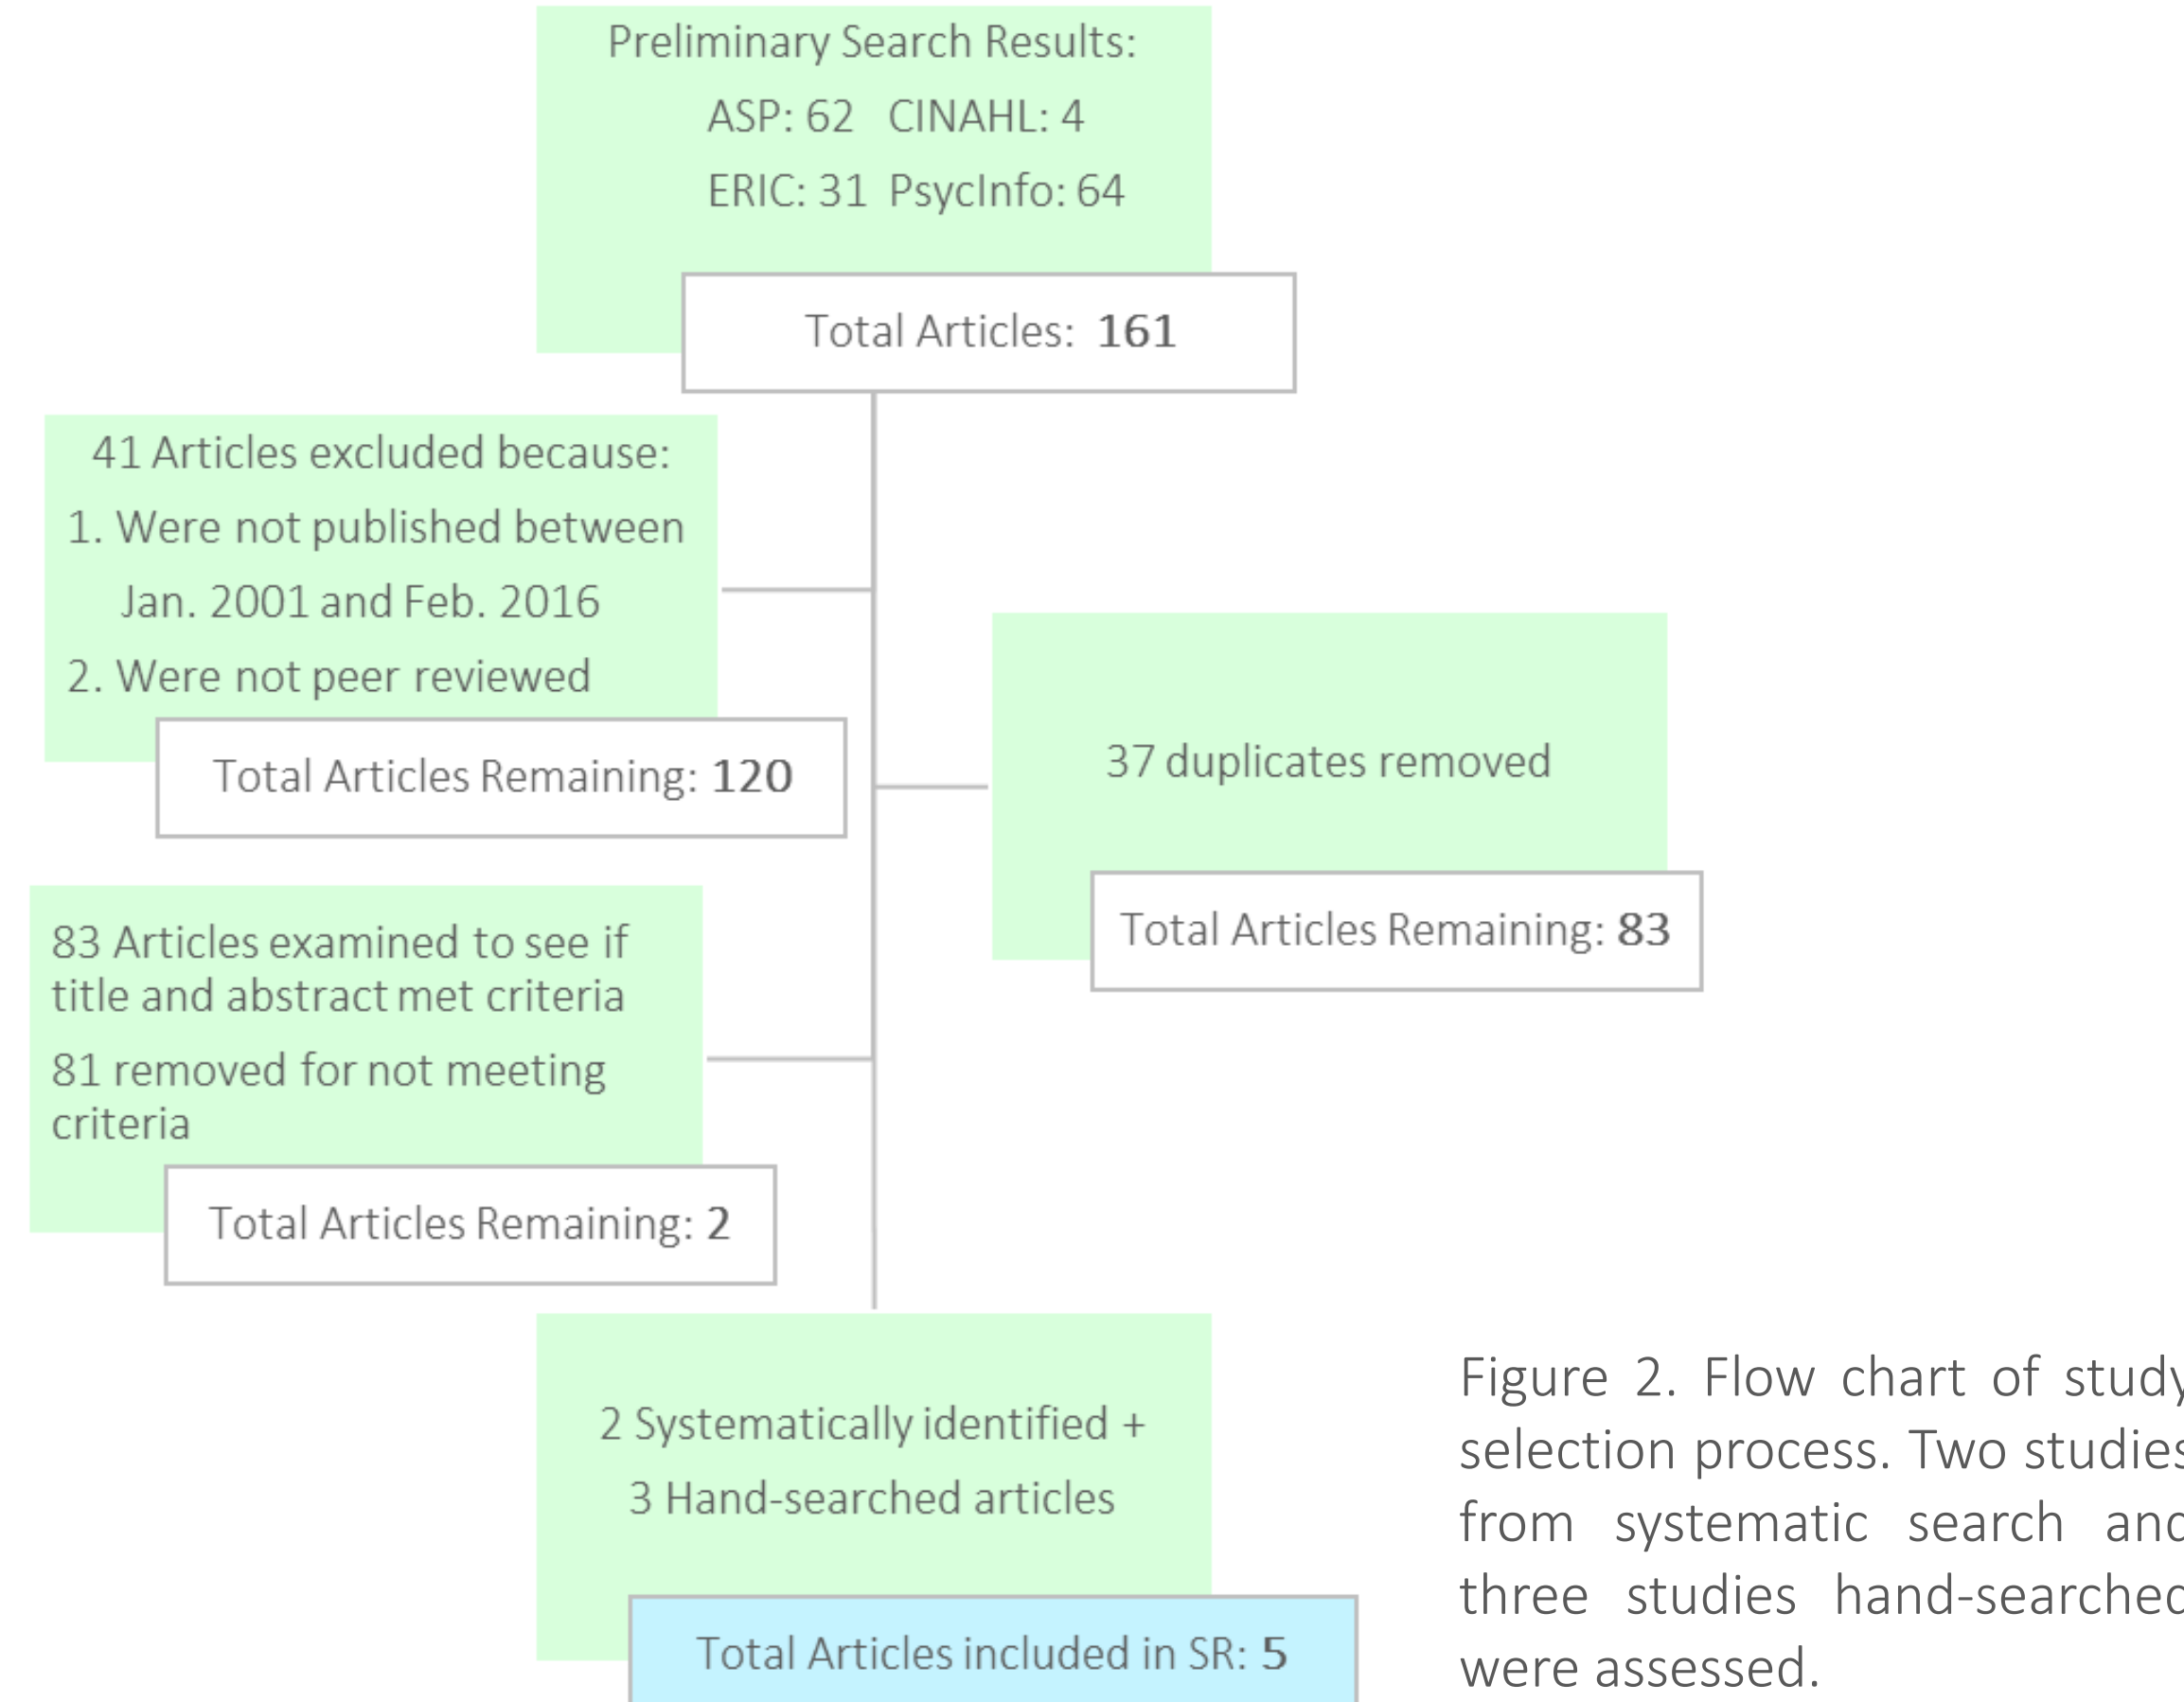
Preliminary Search Results:
ASP: 62 CINAHL: 4
ERIC: 31 PsycInfo: 64

Total Articles: **161**

41 Articles excluded because:
1. Were not published between Jan. 2001 and Feb. 2016
2. Were not peer reviewed

Total Articles Remaining: **120**

37 duplicates removed

Total Articles Remaining: **83**

83 Articles examined to see if title and abstract met criteria

81 removed for not meeting criteria

Total Articles Remaining: **2**

2 Systematically identified +
3 Hand-searched articles

Total Articles included in SR: **5**

Figure 2. Flow chart of study selection process. Two studies from systematic search and three studies hand-searched were assessed.